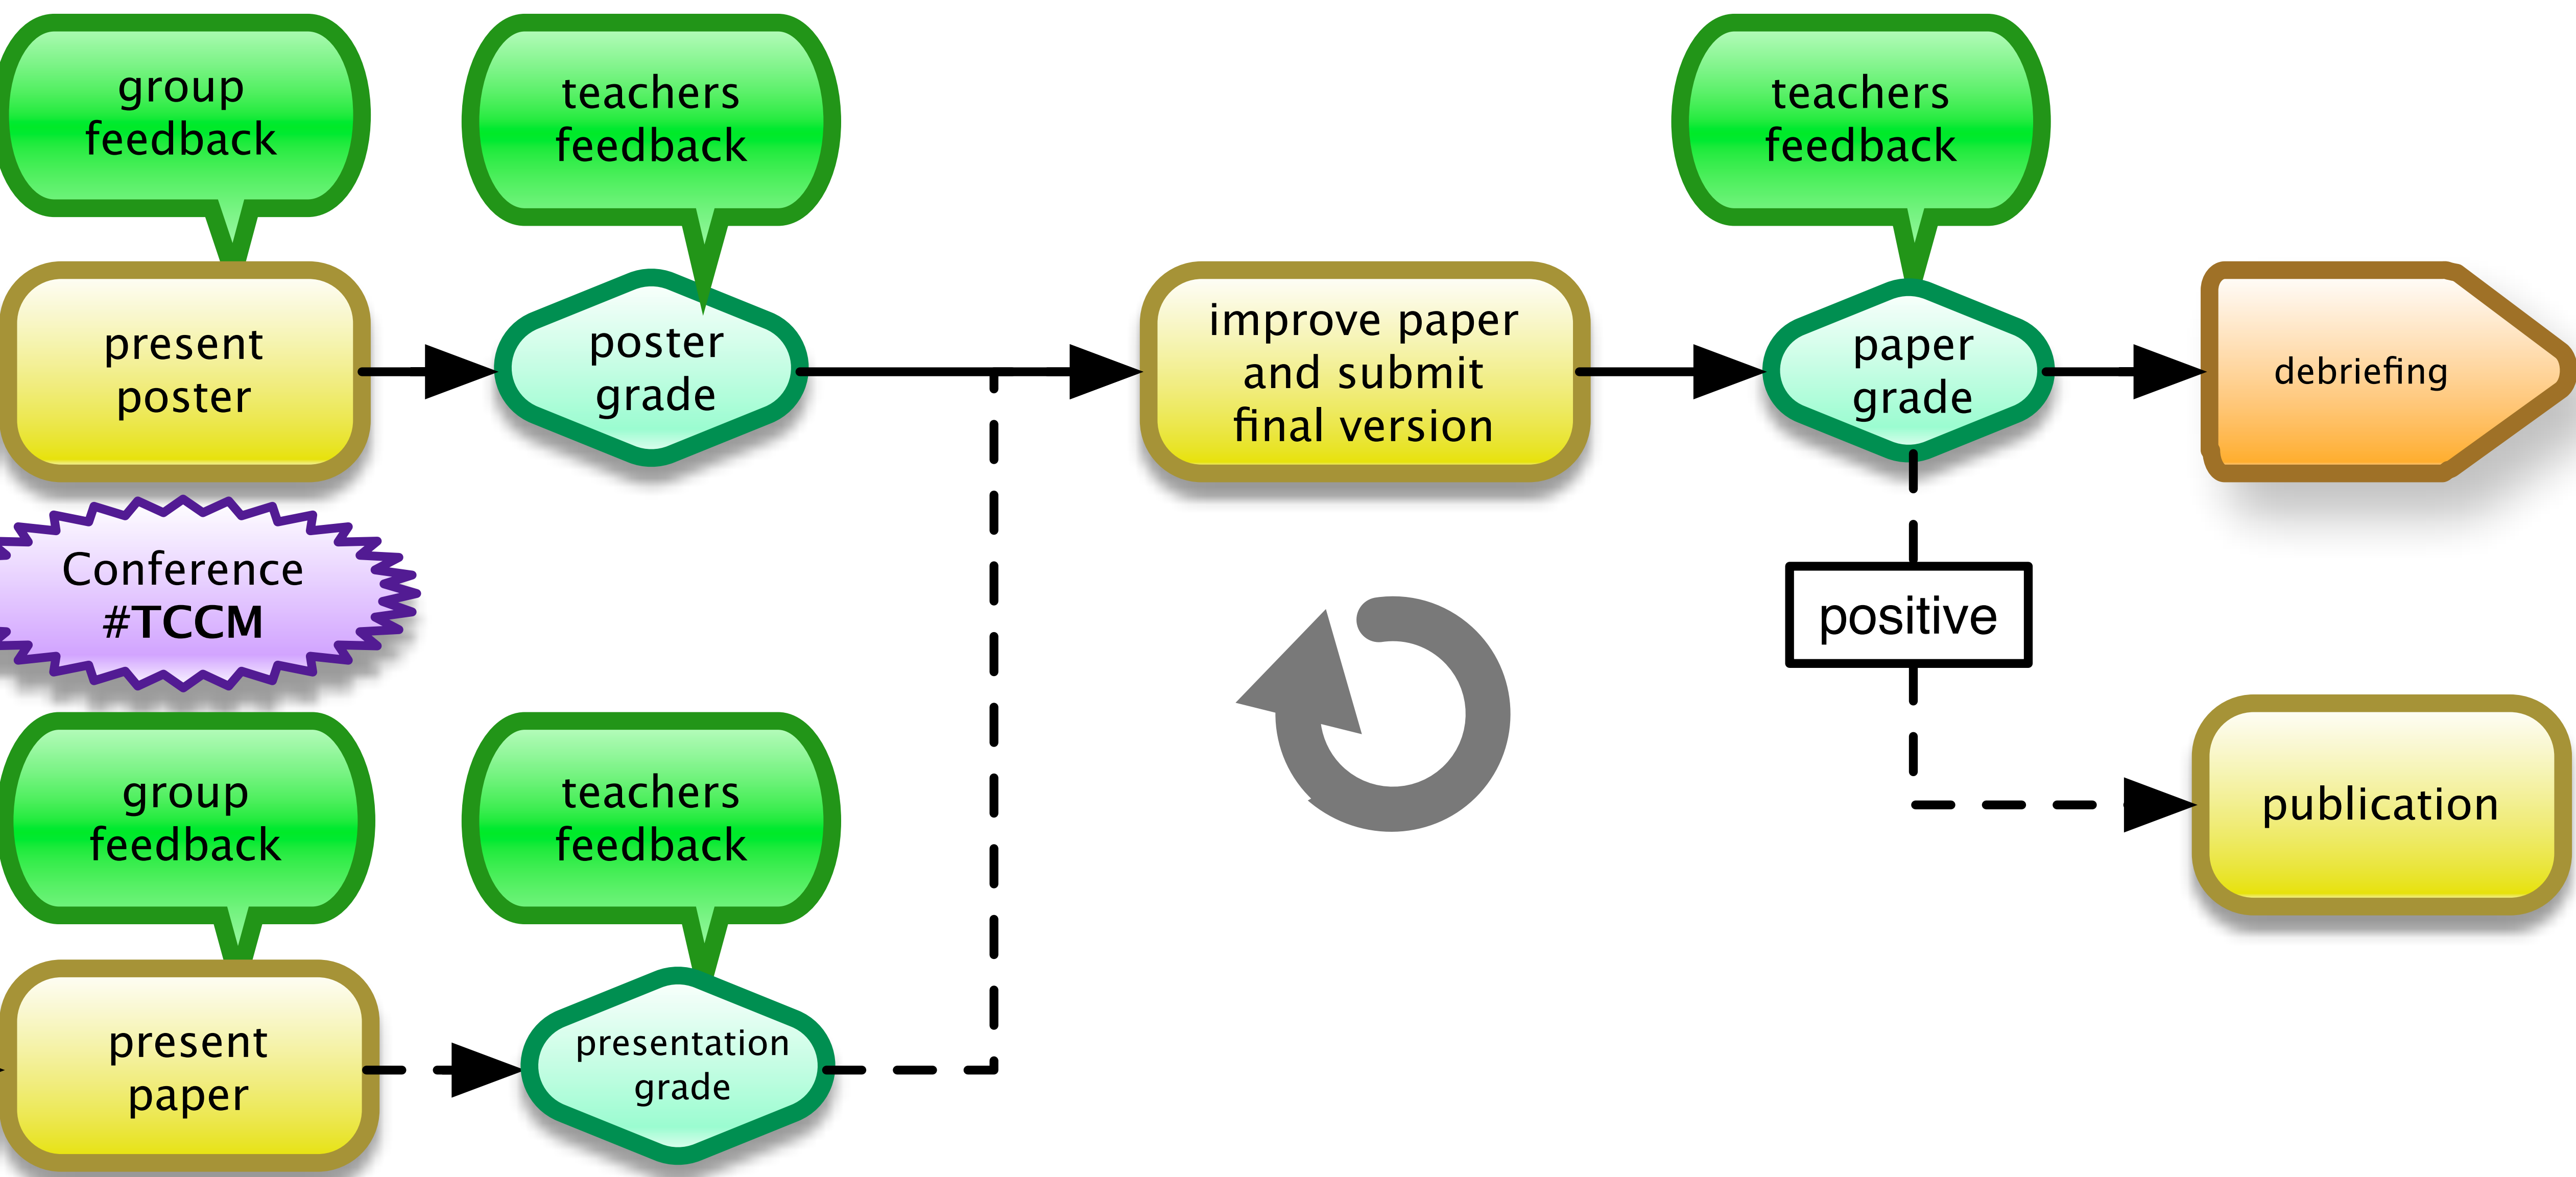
group feedback

teachers feedback

teachers feedback

present poster

poster grade

improve paper and submit final version

paper grade

debriefing

Conference #TCCM

positive

group feedback

teachers feedback

publication

present paper

presentation grade